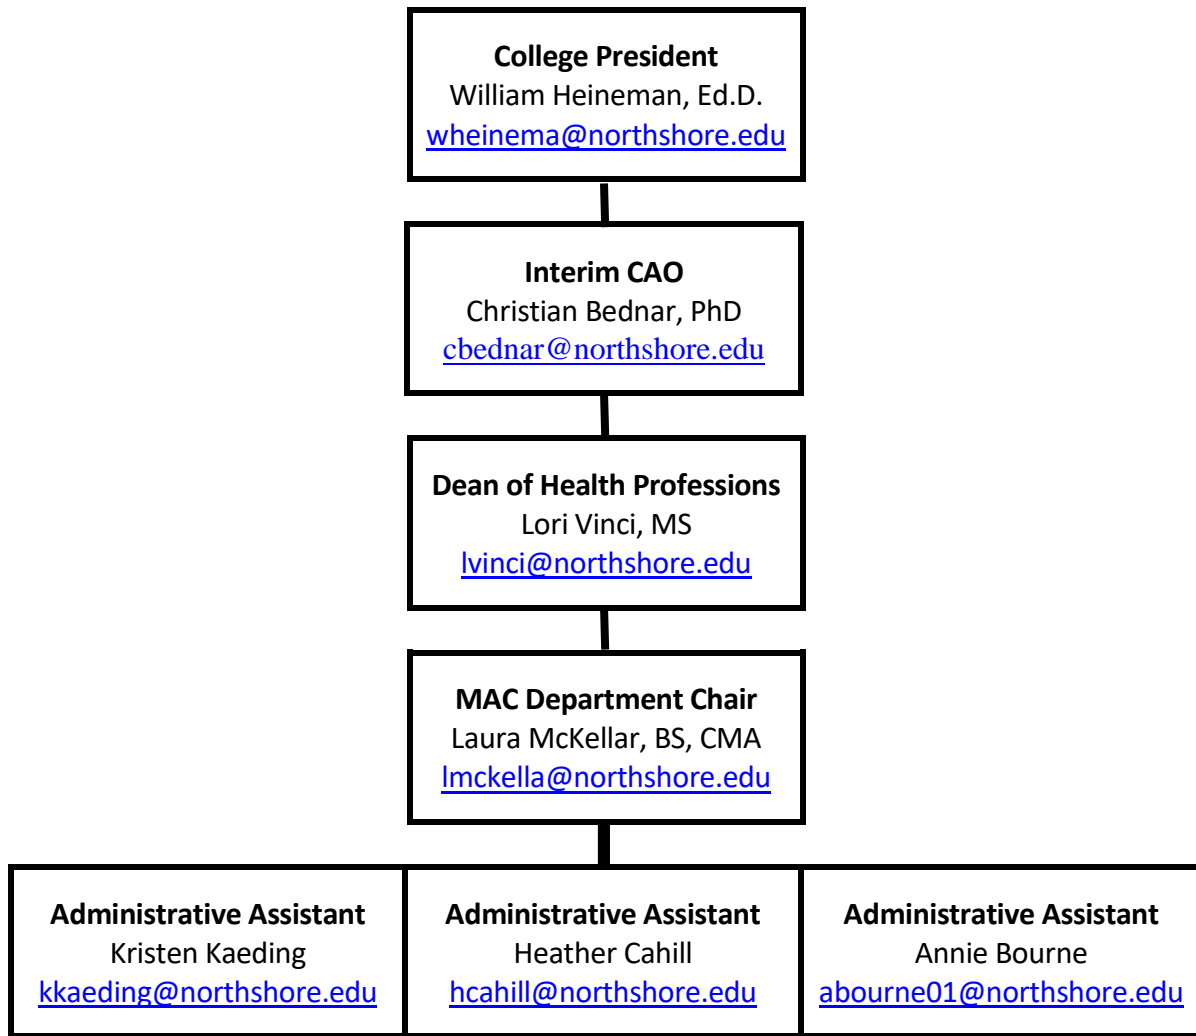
**College President**
William Heineman, Ed.D.
wheinema@northshore.edu

**Interim CAO**
Christian Bednar, PhD
cbednar@northshore.edu

**Dean of Health Professions**
Lori Vinci, MS
lvinci@northshore.edu

**MAC Department Chair**
Laura McKellar, BS, CMA
lmckella@northshore.edu

**Administrative Assistant**
Kristen Kaeding
kkaeding@northshore.edu

**Administrative Assistant**
Heather Cahill
hcahill@northshore.edu

**Administrative Assistant**
Annie Bourne
abourne01@northshore.edu